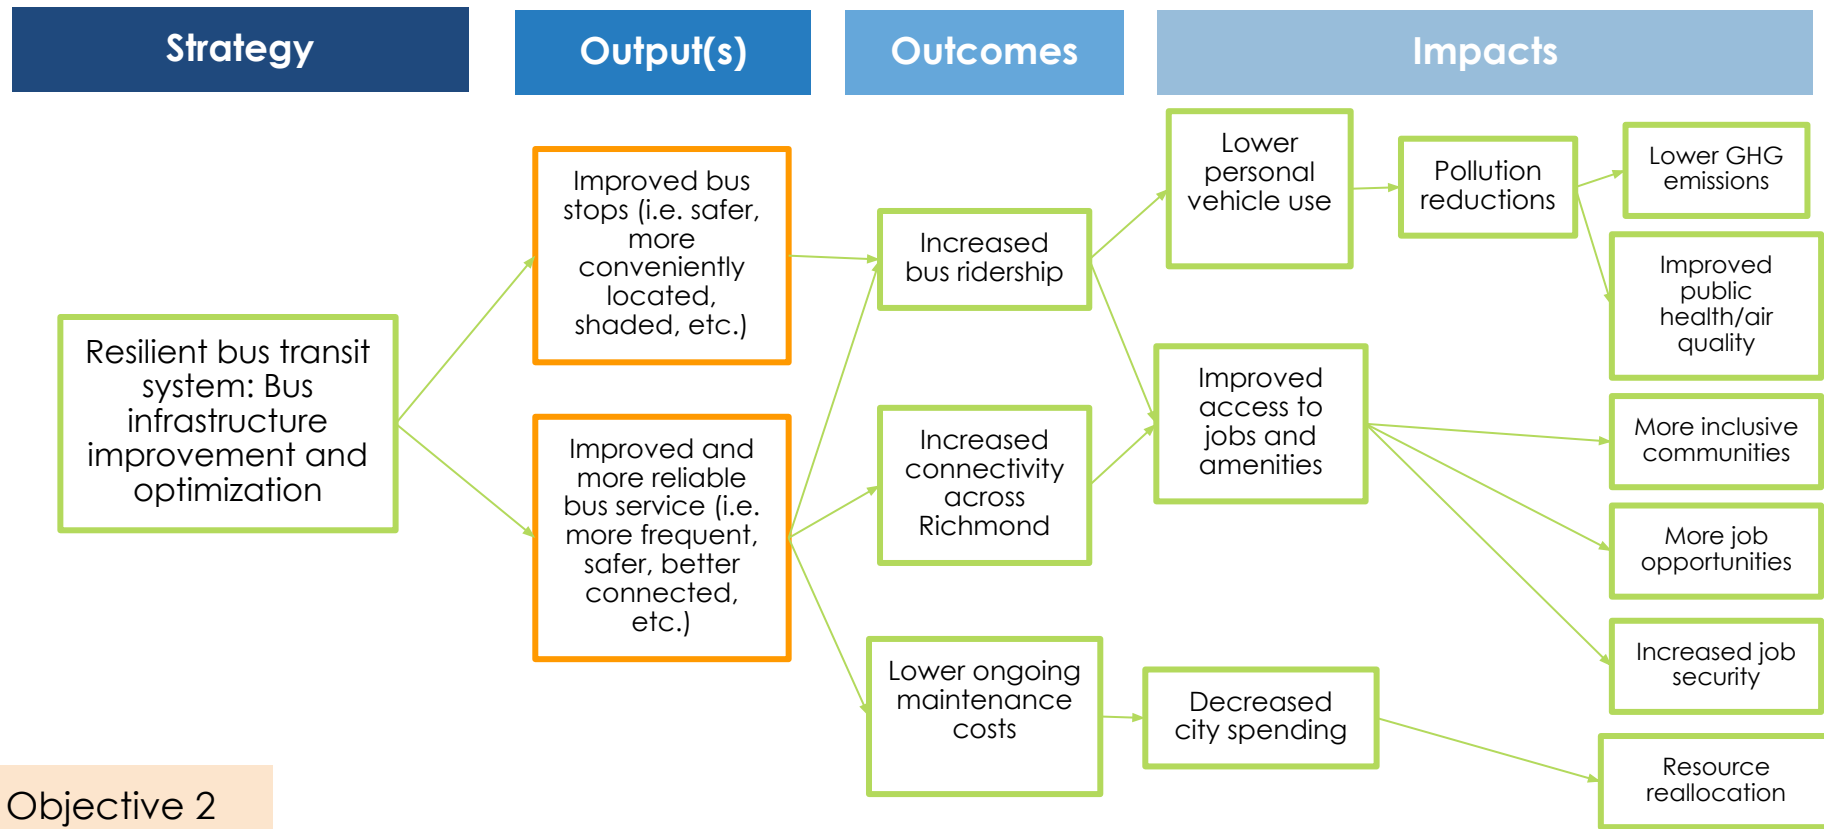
Strategy

Output(s)

Outcomes

Impacts

Resilient bus transit system: Bus infrastructure improvement and optimization

Improved bus stops (i.e. safer, more conveniently located, shaded, etc.)

Improved and more reliable bus service (i.e. more frequent, safer, better connected, etc.)

Increased bus ridership

Increased connectivity across Richmond

Lower ongoing maintenance costs

Lower personal vehicle use

Pollution reductions

Lower GHG emissions

Improved public health/air quality

Improved access to jobs and amenities

More inclusive communities

More job opportunities

Increased job security

Decreased city spending

Resource reallocation

Objective 2